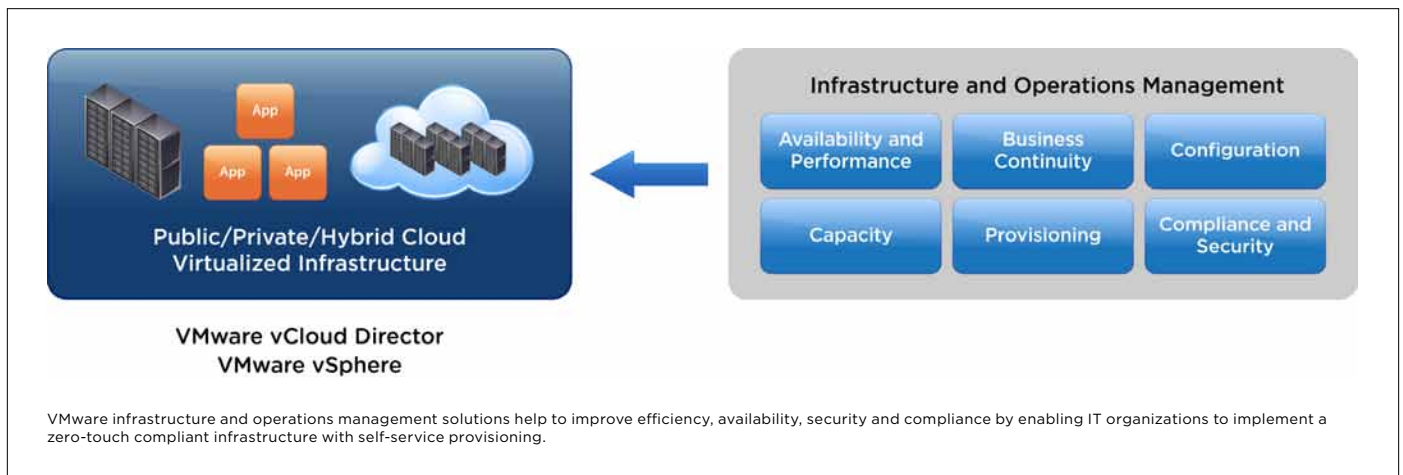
App

App

App

Public/Private/Hybrid Cloud
Virtualized Infrastructure

VMware vCloud Director
VMware vSphere

Infrastructure and Operations Management

Availability and Performance

Business Continuity

Configuration

Capacity

Provisioning

Compliance and Security

VMware infrastructure and operations management solutions help to improve efficiency, availability, security and compliance by enabling IT organizations to implement a zero-touch compliant infrastructure with self-service provisioning.